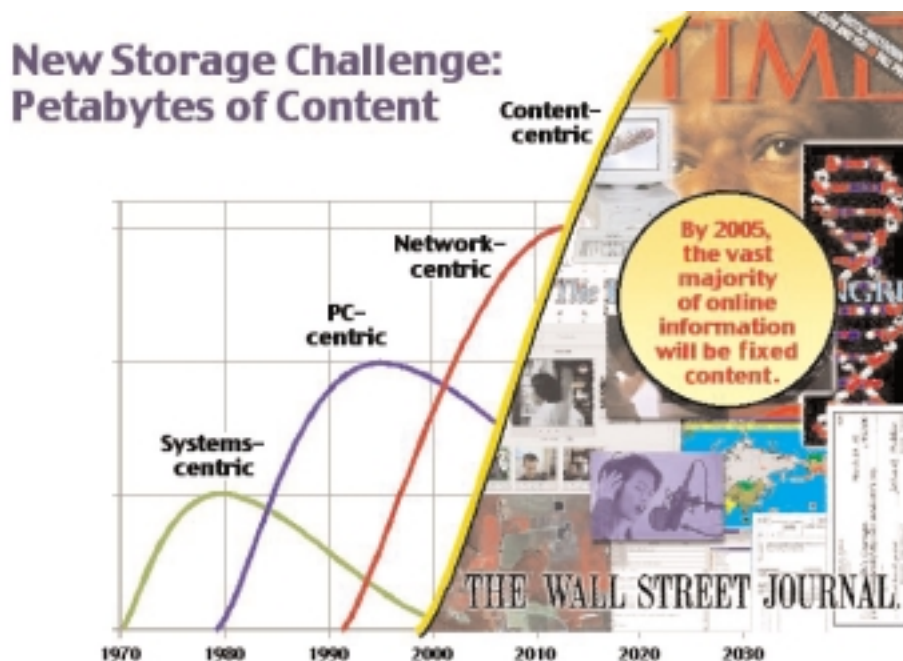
New Storage Challenge: Petabytes of Content

Content-centric

Network-centric

PC-centric

Systems-centric

By 2005, the vast majority of online information will be fixed content.

TIME

THE WALL STREET JOURNAL

1970
1980
1990
2000
2010
2020
2030